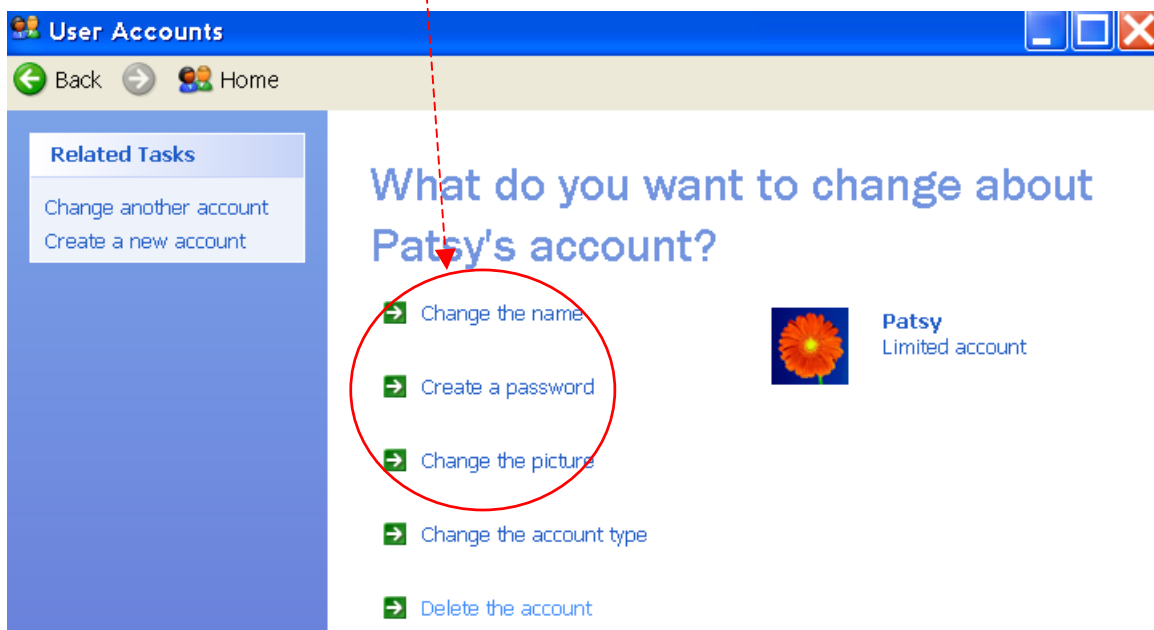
User Accounts

Back Home

Related Tasks

Change another account
Create a new account

What do you want to change about Patsy's account?

Change the name

Create a password

Change the picture

Change the account type

Delete the account

Patsy
Limited account